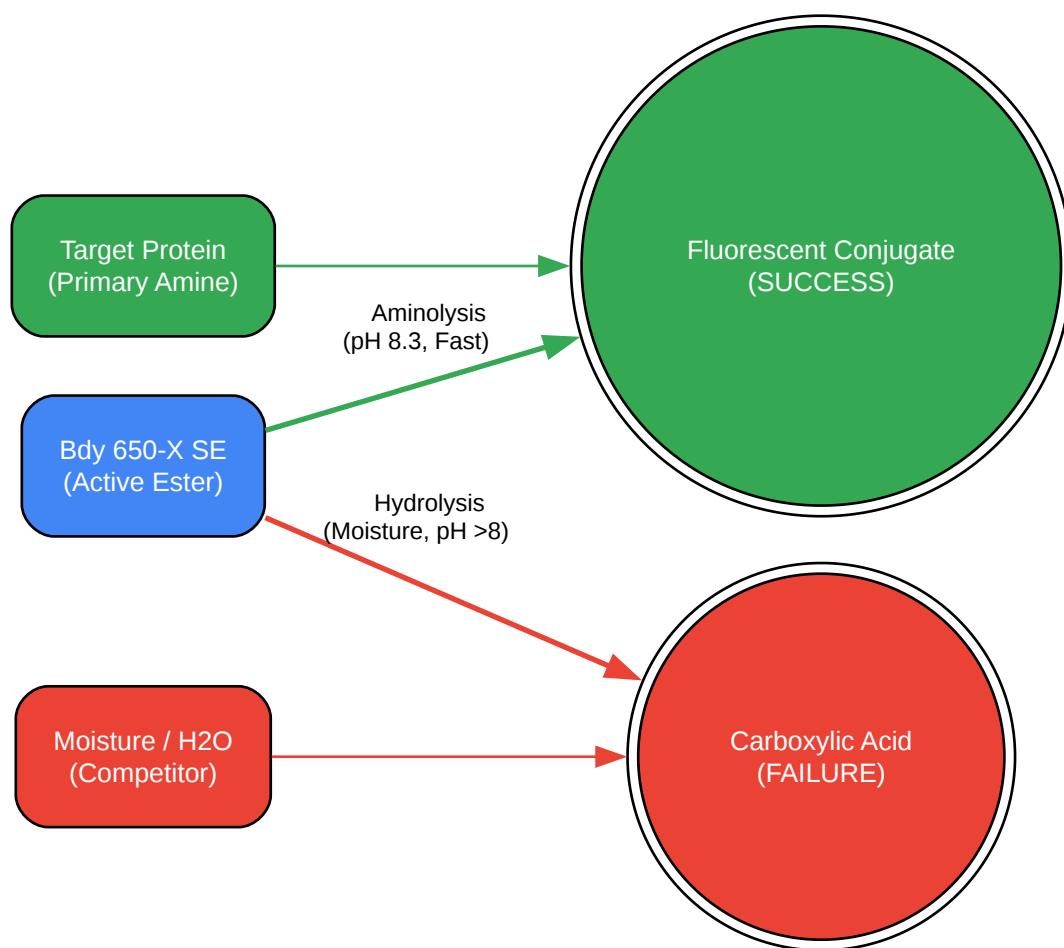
Target Protein
(Primary Amine)

Fluorescent Conjugate
(SUCCESS)

Aminolysis
(pH 8.3, Fast)

Bdy 650-X SE
(Active Ester)

Hydrolysis
(Moisture, pH >8)

Moisture / H2O
(Competitor)

Carboxylic Acid
(FAILURE)